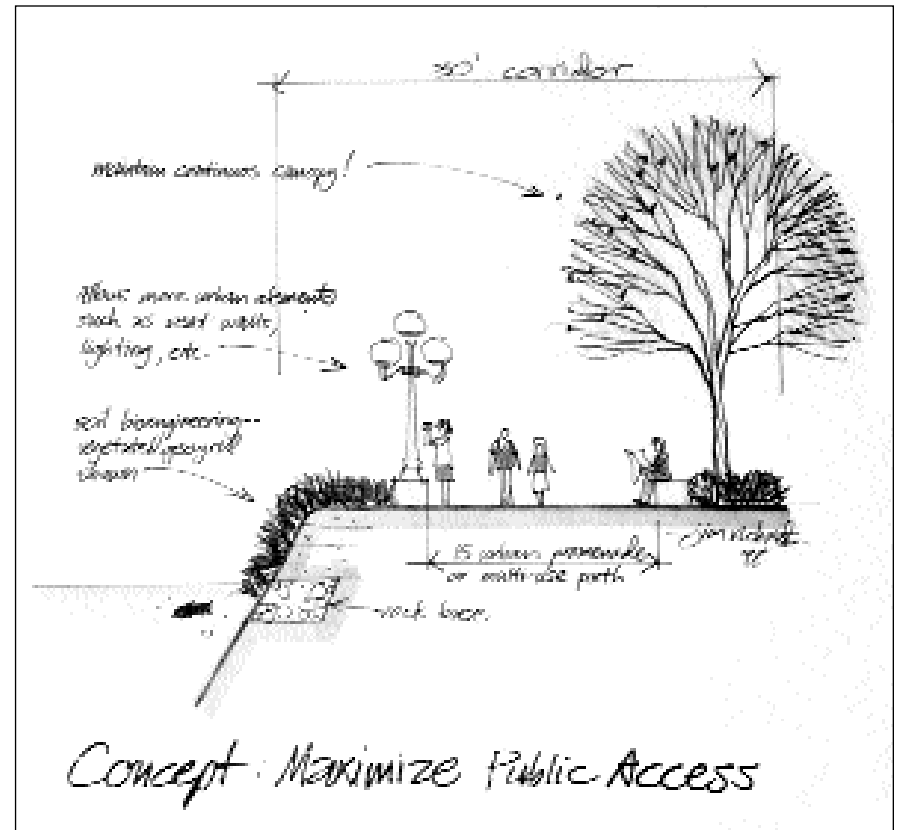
50' corridor

maintain continuous canopy!

Allows more urban elements such as seat walls, lighting, etc.

soil bioengineering - vegetated/geogrid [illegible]

15' urban promenade or multi-use path

rock base

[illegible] '98

Concept: Maximize Public Access